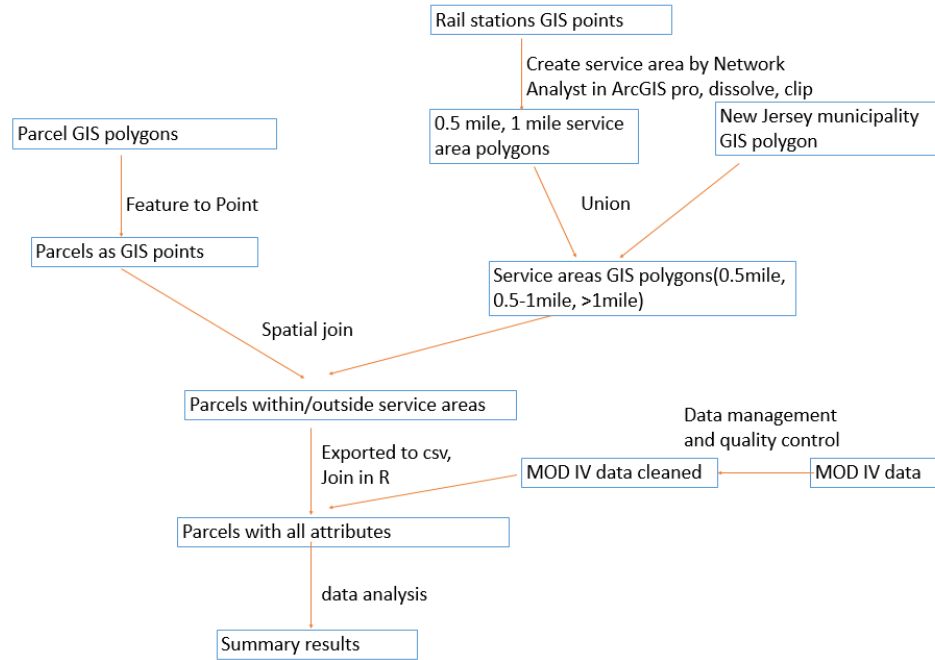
Rail stations GIS points

Create service area by Network Analyst in ArcGIS pro, dissolve, clip

Parcel GIS polygons

0.5 mile, 1 mile service area polygons

New Jersey municipality GIS polygon

Feature to Point

Union

Parcels as GIS points

Service areas GIS polygons(0.5mile, 0.5-1mile, >1mile)

Spatial join

Parcels within/outside service areas

Data management and quality control

Exported to csv, Join in R

MOD IV data cleaned

MOD IV data

Parcels with all attributes

data analysis

Summary results